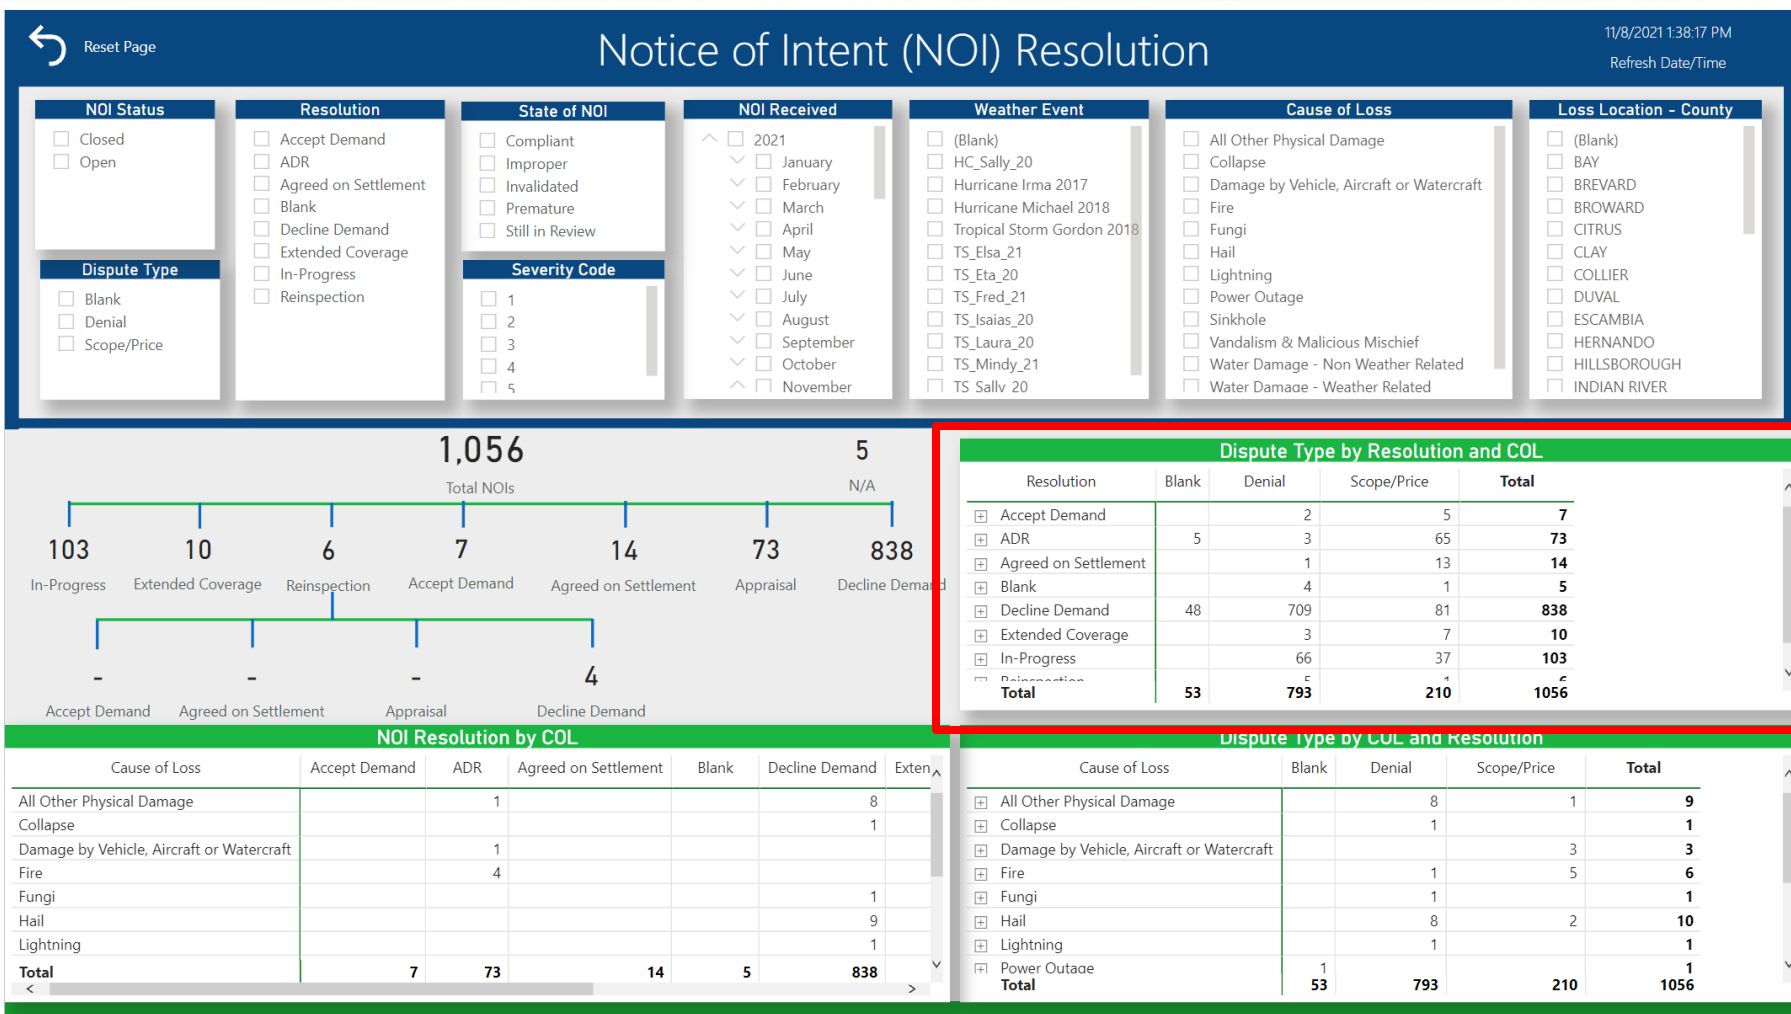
Reset Page

Notice of Intent (NOI) Resolution

11/8/2021 1:38:17 PM
Refresh Date/Time

NOI Status
Closed
Open

Dispute Type
Blank
Denial
Scope/Price

Resolution
Accept Demand
ADR
Agreed on Settlement
Blank
Decline Demand
Extended Coverage
In-Progress
Reinspection

State of NOI
Compliant
Improper
Invalidated
Premature
Still in Review

Severity Code
1
2
3
4
5

NOI Received
2021
January
February
March
April
May
June
July
August
September
October
November

Weather Event
(Blank)
HC_Sally_20
Hurricane Irma 2017
Hurricane Michael 2018
Tropical Storm Gordon 2018
TS_Elsa_21
TS_Eta_20
TS_Fred_21
TS_Isaias_20
TS_Laura_20
TS_Mindy_21
TS_Sally_20

Cause of Loss
All Other Physical Damage
Collapse
Damage by Vehicle, Aircraft or Watercraft
Fire
Fungi
Hail
Lightning
Power Outage
Sinkhole
Vandalism & Malicious Mischief
Water Damage - Non Weather Related
Water Damage - Weather Related

Loss Location - County
(Blank)
BAY
BREVARD
BROWARD
CITRUS
CLAY
COLLIER
DUVAL
ESCAMBIA
HERNANDO
HILLSBOROUGH
INDIAN RIVER

1,056
Total NOIs

5
N/A

103
In-Progress
10
Extended Coverage
6
Reinspection
7
Accept Demand
14
Agreed on Settlement
73
Appraisal
838
Decline Demand

-
Accept Demand
-
Agreed on Settlement
-
Appraisal
4
Decline Demand

Dispute Type by Resolution and COL

| Resolution | Blank | Denial | Scope/Price | Total |
|---|---|---|---|---|
| Accept Demand | | 2 | 5 | 7 |
| ADR | 5 | 3 | 65 | 73 |
| Agreed on Settlement | | 1 | 13 | 14 |
| Blank | | 4 | 1 | 5 |
| Decline Demand | 48 | 709 | 81 | 838 |
| Extended Coverage | | 3 | 7 | 10 |
| In-Progress | | 66 | 37 | 103 |
| Total | 53 | 793 | 210 | 1056 |

NOI Resolution by COL

| Cause of Loss | Accept Demand | ADR | Agreed on Settlement | Blank | Decline Demand | Exten |
|---|---|---|---|---|---|---|
| All Other Physical Damage | | 1 | | | 8 | |
| Collapse | | | | | 1 | |
| Damage by Vehicle, Aircraft or Watercraft | | 1 | | | | |
| Fire | | 4 | | | | |
| Fungi | | | | | 1 | |
| Hail | | | | | 9 | |
| Lightning | | | | | 1 | |
| Total | 7 | 73 | 14 | 5 | 838 | |

Dispute Type by COL and Resolution

| Cause of Loss | Blank | Denial | Scope/Price | Total |
|---|---|---|---|---|
| All Other Physical Damage | | 8 | 1 | 9 |
| Collapse | | 1 | | 1 |
| Damage by Vehicle, Aircraft or Watercraft | | | 3 | 3 |
| Fire | | 1 | 5 | 6 |
| Fungi | | 1 | | 1 |
| Hail | | 8 | 2 | 10 |
| Lightning | | 1 | | 1 |
| Power Outage | 1 | | | 1 |
| Total | 53 | 793 | 210 | 1056 |